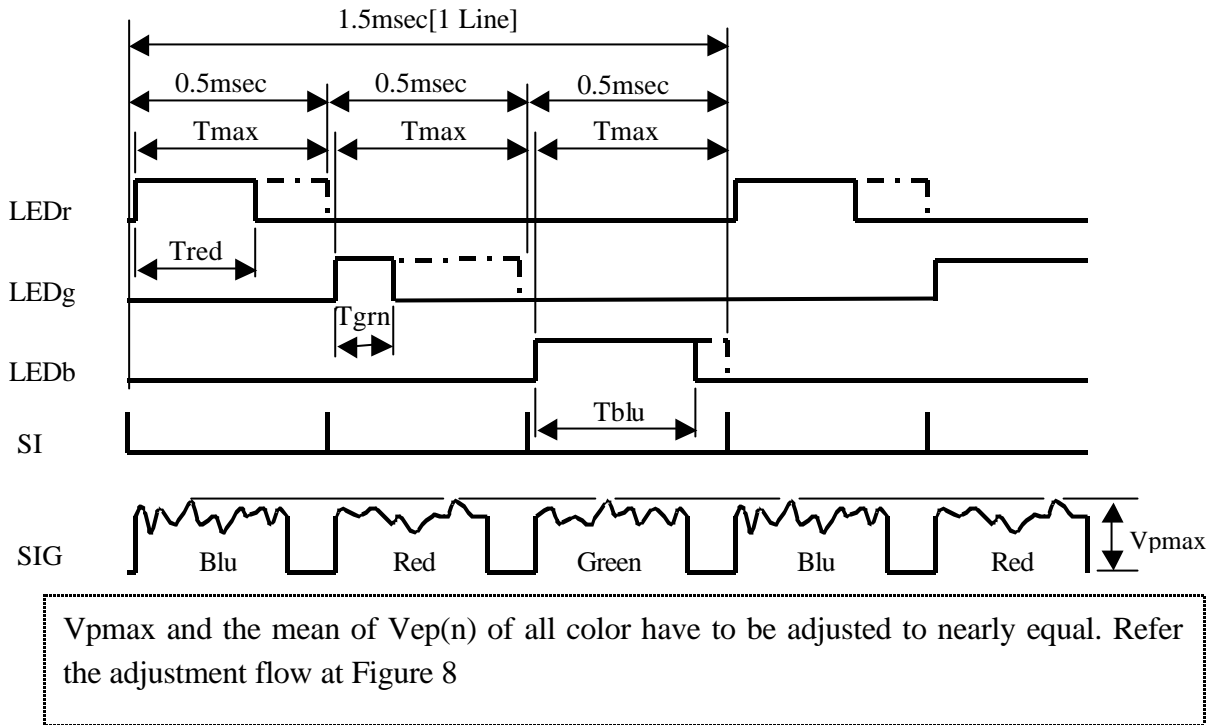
1.5msec[1 Line]

0.5msec

0.5msec

0.5msec

Tmax

Tmax

Tmax

LEDr

Tred

LEDg

Tgrn

LEDb

Tblu

SI

SIG

Blu

Red

Green

Blu

Red

Vpmax

Vpmax and the mean of Vep(n) of all color have to be adjusted to nearly equal. Refer the adjustment flow at Figure 8